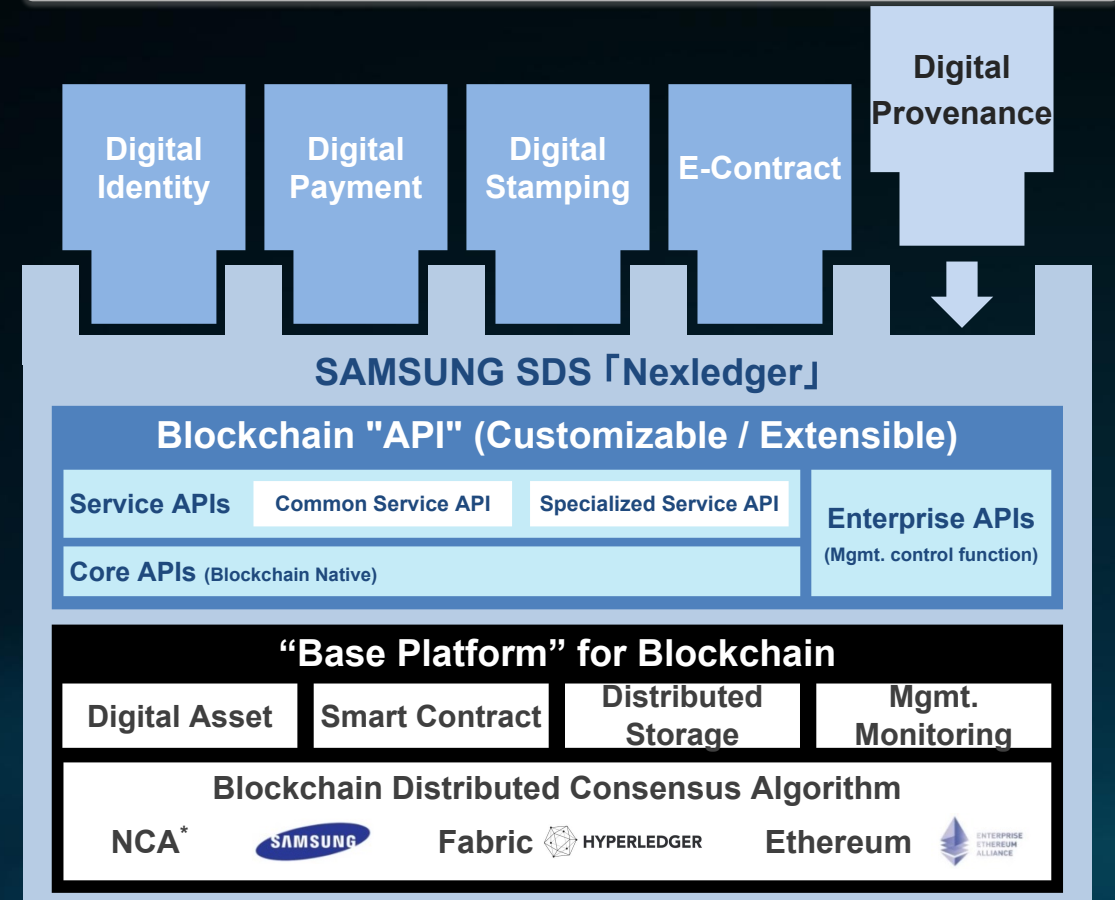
Digital Identity

Digital Payment

Digital Stamping

E-Contract

Digital Provenance

SAMSUNG SDS「Nexledger」

Blockchain "API" (Customizable / Extensible)

Service APIs

Common Service API

Specialized Service API

Core APIs (Blockchain Native)

Enterprise APIs (Mgmt. control function)

“Base Platform” for Blockchain

| Digital Asset | Smart Contract | Distributed Storage | Mgmt. Monitoring |
|---|---|---|---|

Blockchain Distributed Consensus Algorithm

NCA* SAMSUNG Fabric HYPERLEDGER Ethereum ENTERPRISE ETHEREUM ALLIANCE